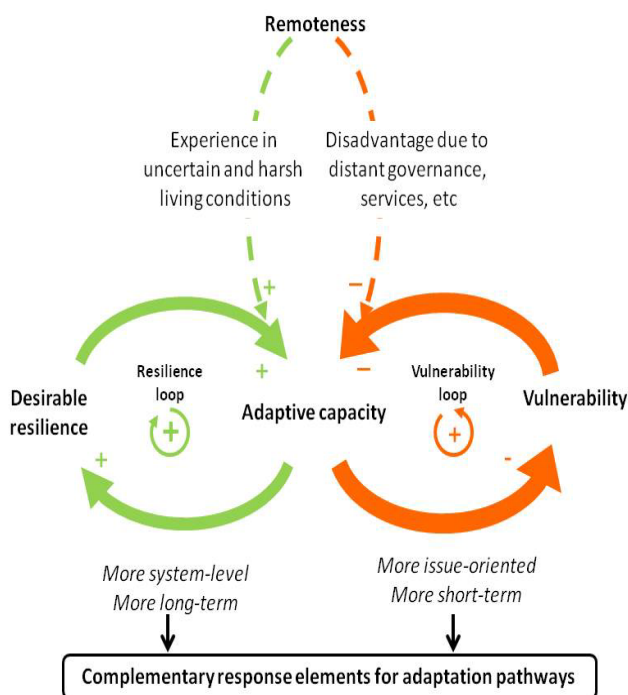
Remoteness

Experience in uncertain and harsh living conditions

Disadvantage due to distant governance, services, etc

+

−

+

−

Resilience loop

+

Desirable resilience

Adaptive capacity

Vulnerability loop

+

Vulnerability

+

-

More system-level
More long-term

More issue-oriented
More short-term

Complementary response elements for adaptation pathways